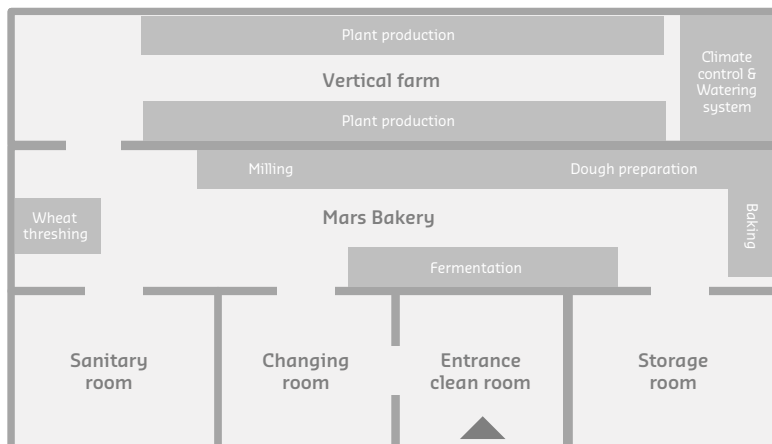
Plant production

Vertical farm

Climate control & Watering system

Plant production

Milling

Dough preparation

Wheat threshing

Mars Bakery

Baking

Fermentation

Sanitary room

Changing room

Entrance clean room

Storage room